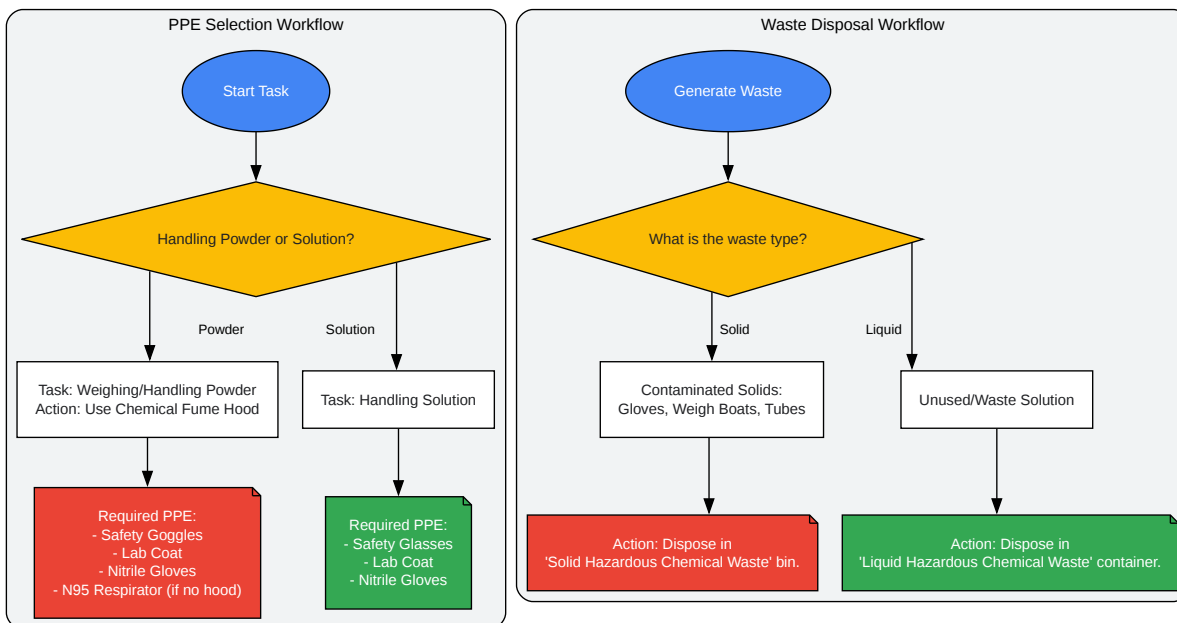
PPE Selection Workflow

Start Task

Handling Powder or Solution?

Powder

Solution

Task: Weighing/Handling Powder
Action: Use Chemical Fume Hood

Task: Handling Solution

Required PPE:
- Safety Goggles
- Lab Coat
- Nitrile Gloves
- N95 Respirator (if no hood)

Required PPE:
- Safety Glasses
- Lab Coat
- Nitrile Gloves

Waste Disposal Workflow

Generate Waste

What is the waste type?

Solid

Liquid

Contaminated Solids:
Gloves, Weigh Boats, Tubes

Unused/Waste Solution

Action: Dispose in
'Solid Hazardous Chemical Waste' bin.

Action: Dispose in
'Liquid Hazardous Chemical Waste' container.